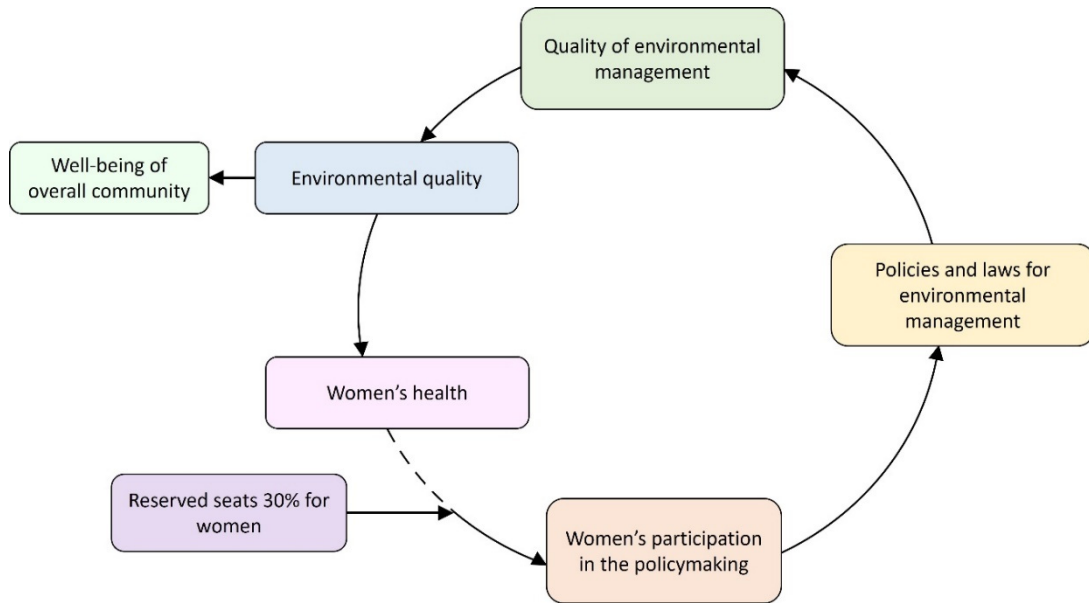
Quality of environmental management

Well-being of overall community

Environmental quality

Policies and laws for environmental management

Women’s health

Reserved seats 30% for women

Women’s participation in the policymaking